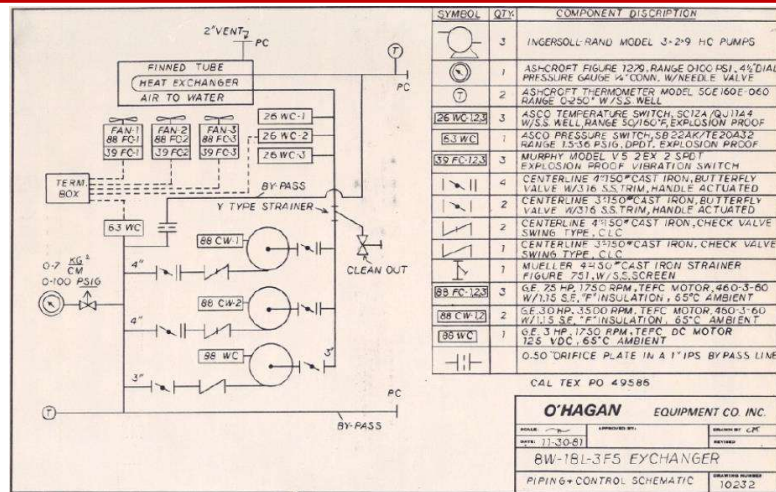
2" VENT
PC
T
FINNED TUBE
HEAT EXCHANGER
AIR TO WATER
PC
FAN-1
88 FC-1
39 FC-1
FAN-2
88 FC-2
39 FC-2
FAN-3
88 FC-3
39 FC-3
26 WC-1
26 WC-2
26 WC-3
TERM. BOX
BY-PASS
Y TYPE STRAINER
63 WC
88 CW-1
CLEAN OUT
0-7 $\frac{KG^2}{CM}$
0-100 PSIG
4"
88 CW-2
4"
88 WC
3"
3"
PC
T
BY-PASS

| SYMBOL | QTY. | COMPONENT DISCRIPTION |
|---|---|---|
| | 3 | INGERSOLL-RAND MODEL 3-2×9 HO PUMPS |
| | 1 | ASHCROFT FIGURE 1279, RANGE 0-100 PSI, 4½"DIAL PRESSURE GAUGE ¼" CONN. W/NEEDLE VALVE |
| T | 2 | ASHCROFT THERMOMETER MODEL 5CE160E-060 RANGE 0-250° W/S.S. WELL |
| 26 WC 1,2,3 | 3 | ASCO TEMPERATURE SWITCH, SC12A/QU11A4 W/S.S. WELL, RANGE 50/160°F, EXPLOSION PROOF |
| 63 WC | 1 | ASCO PRESSURE SWITCH, SB 22AK/TE20A32 RANGE 1.5-36 PSIG, DPDT, EXPLOSION PROOF |
| 39 FC 1,2,3 | 3 | MURPHY MODEL VS 2EX 2 SPDT EXPLOSION PROOF VIBRATION SWITCH |
| | 4 | CENTERLINE 4"150° CAST IRON, BUTTERFLY VALVE W/316 S.S. TRIM, HANDLE ACTUATED |
| | 2 | CENTERLINE 3"150° CAST IRON, BUTTERFLY VALVE W/316 S.S. TRIM, HANDLE ACTUATED |
| | 2 | CENTERLINE 4"150° CAST IRON, CHECK VALVE SWING TYPE, CLC |
| | 1 | CENTERLINE 3"150° CAST IRON, CHECK VALVE SWING TYPE, CLC |
| | 1 | MUELLER 4"150° CAST IRON STRAINER FIGURE 751, W/S.S. SCREEN |
| 88 FC 1,2,3 | 3 | G.E. 7.5 HP, 1750 RPM, TEFC MOTOR, 460-3-60 W/1.15 S.F. "F" INSULATION, 65°C AMBIENT |
| 88 CW 1,2 | 2 | G.E. 30 HP, 3500 RPM, TEFC MOTOR, 460-3-60 W/1.15 S.F. "F" INSULATION, 65°C AMBIENT |
| 88 WC | 1 | G.E. 3 HP, 1750 RPM, TEFC DC MOTOR 125 VDC, 65°C AMBIENT |
| | | 0.50" ORIFICE PLATE IN A 1" IPS BY PASS LINE |

CAL TEX PO 49586

O'HAGAN EQUIPMENT CO. INC.
SCALE: APPROVED BY: DRAWN BY
DATE: 11-30-81 REVISED
8W-18L-3FS EXCHANGER
PIPING + CONTROL SCHEMATIC DRAWING NUMBER 10232